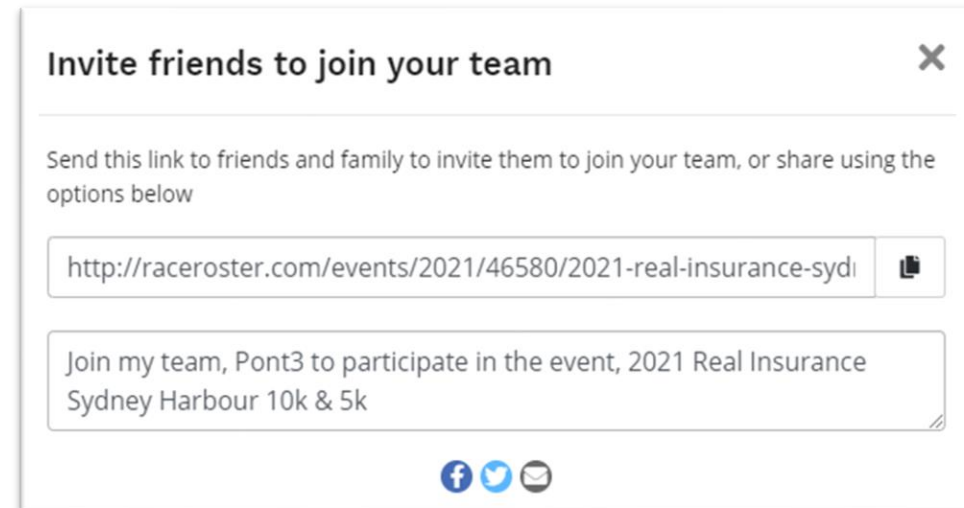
Invite friends to join your team

×

Send this link to friends and family to invite them to join your team, or share using the options below

http://raceroster.com/events/2021/46580/2021-real-insurance-syd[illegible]

Join my team, Pont3 to participate in the event, 2021 Real Insurance Sydney Harbour 10k & 5k